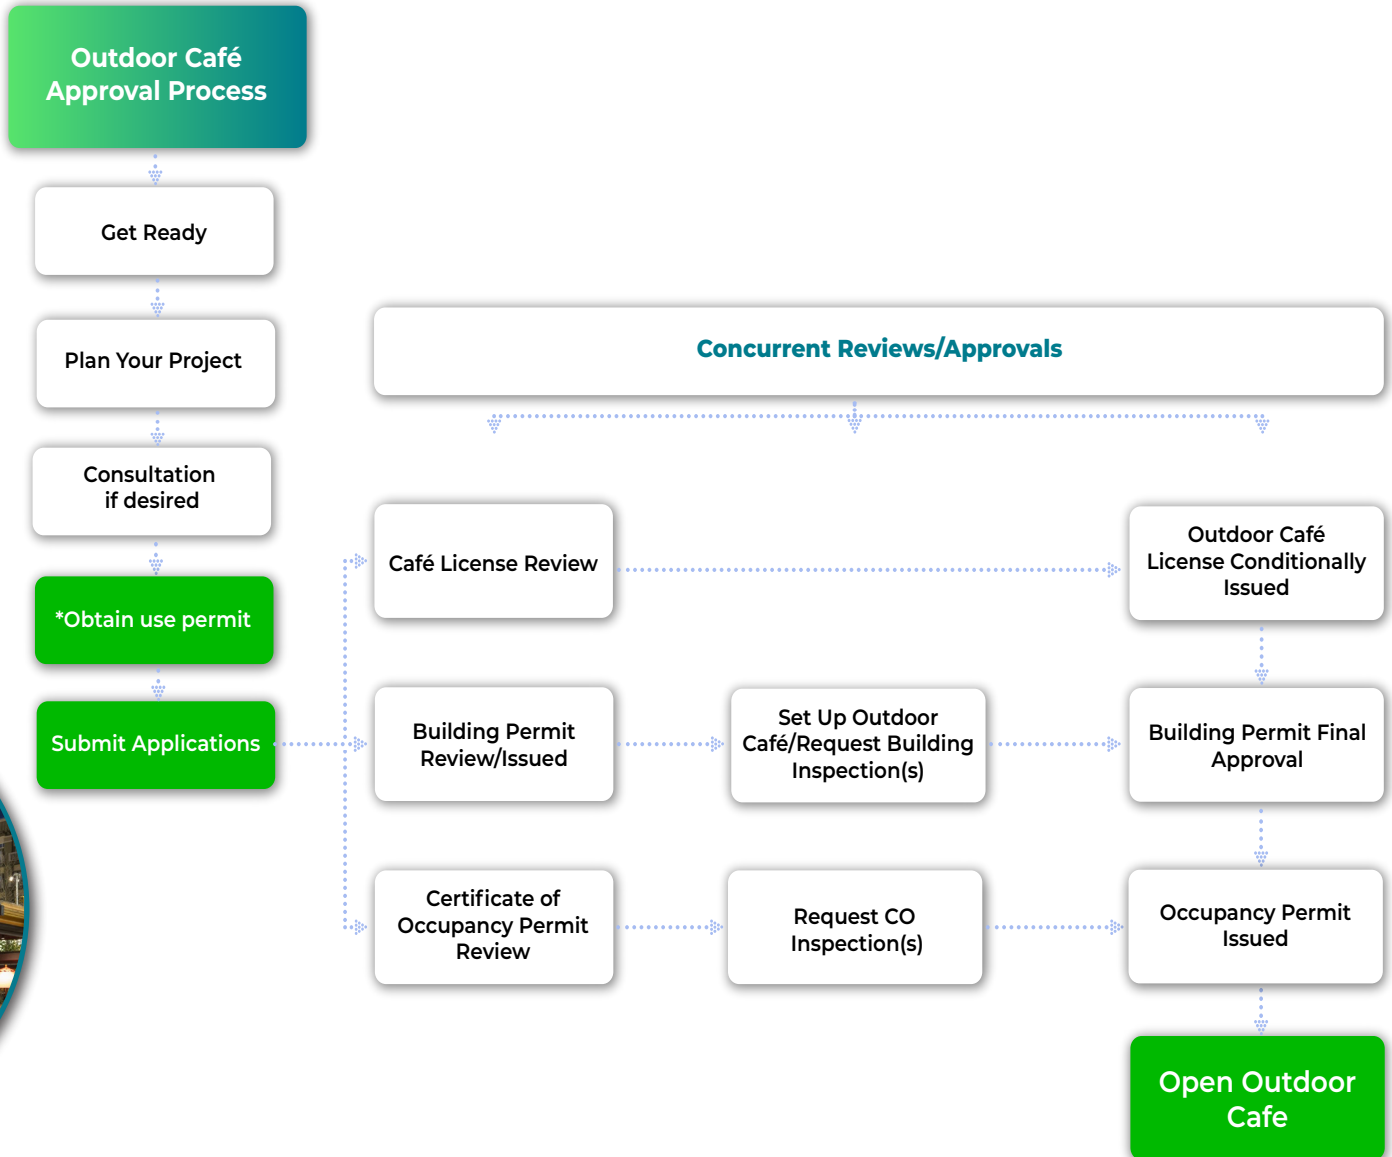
Outdoor Café Approval Process

Get Ready

Plan Your Project

Consultation if desired

*Obtain use permit

Submit Applications

Concurrent Reviews/Approvals

Café License Review

Outdoor Café License Conditionally Issued

Building Permit Review/Issued

Set Up Outdoor Café/Request Building Inspection(s)

Building Permit Final Approval

Certificate of Occupancy Permit Review

Request CO Inspection(s)

Occupancy Permit Issued

Open Outdoor Cafe